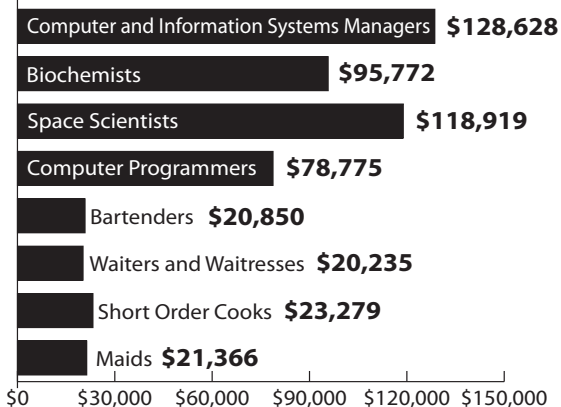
Computer and Information Systems Managers $128,628
Biochemists $95,772
Space Scientists $118,919
Computer Programmers $78,775
Bartenders $20,850
Waiters and Waitresses $20,235
Short Order Cooks $23,279
Maids $21,366

$0 $30,000 $60,000 $90,000 $120,000 $150,000